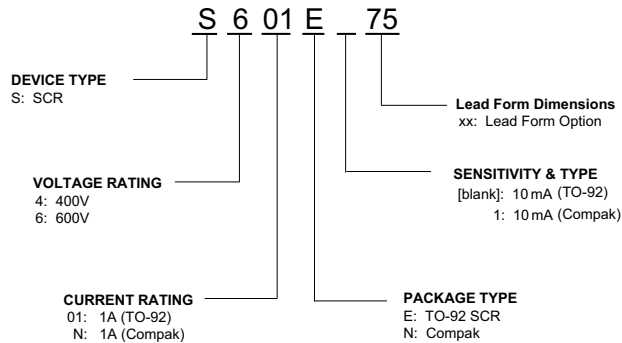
S 6 01 E _ 75

DEVICE TYPE
S: SCR

Lead Form Dimensions
xx: Lead Form Option

VOLTAGE RATING
4: 400V
6: 600V

SENSITIVITY & TYPE
[blank]: 10 mA (TO-92)
1: 10 mA (Compak)

CURRENT RATING
01: 1A (TO-92)
N: 1A (Compak)

PACKAGE TYPE
E: TO-92 SCR
N: Compak